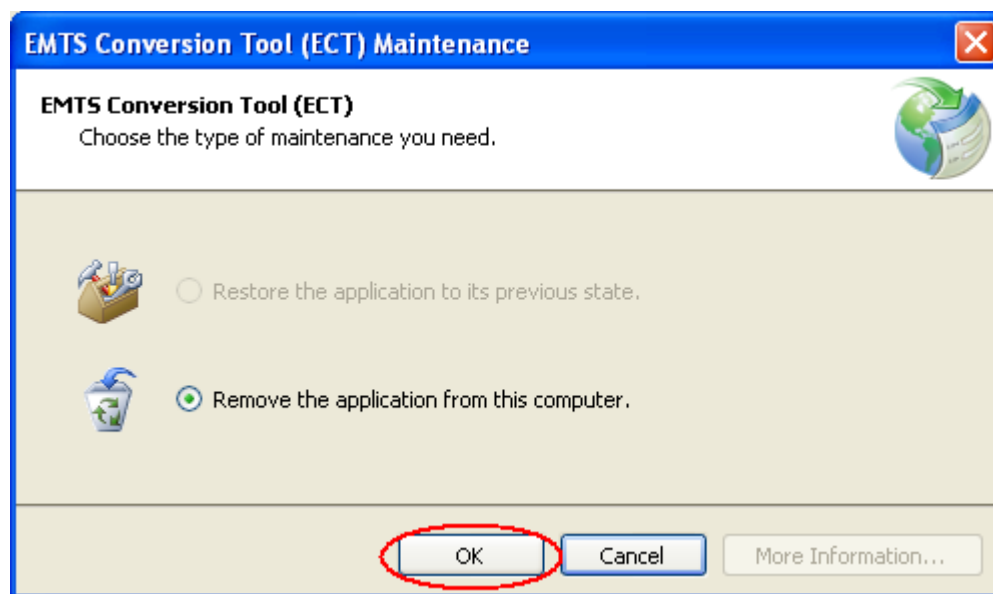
EMTS Conversion Tool (ECT) Maintenance

EMTS Conversion Tool (ECT)
Choose the type of maintenance you need.

Restore the application to its previous state.

Remove the application from this computer.

OK Cancel More Information...